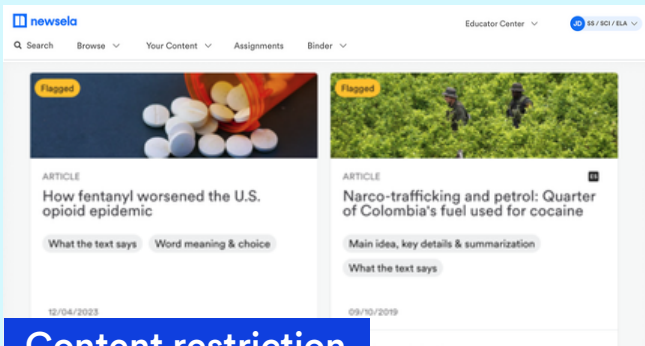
newsela

Educator Center

JD SS / SCI / ELA

Search Browse Your Content Assignments Binder

Flagged

ARTICLE

How fentanyl worsened the U.S. opioid epidemic

What the text says

Word meaning & choice

12/04/2023

Flagged

ARTICLE

ES

Narco-trafficking and petrol: Quarter of Colombia's fuel used for cocaine

Main idea, key details & summarization

What the text says

09/10/2019

Content restriction